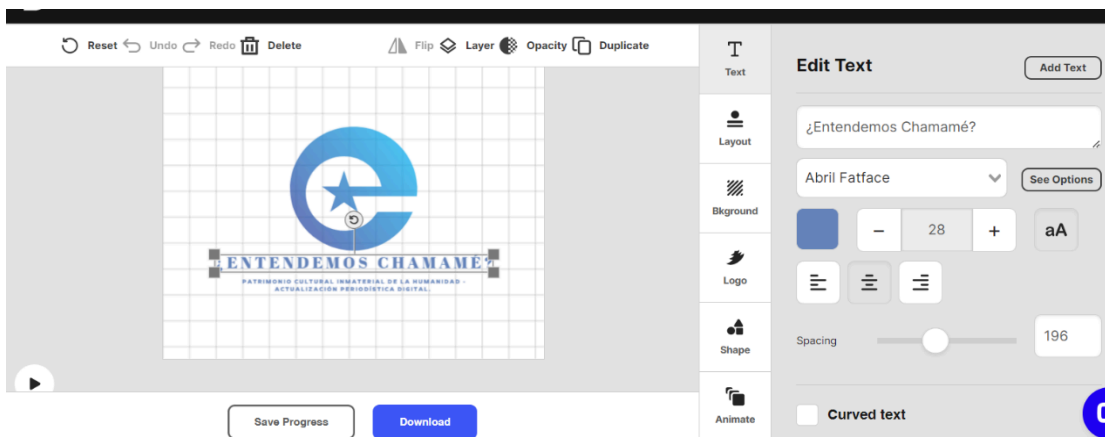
Reset Undo Redo Delete

Flip Layer Opacity Duplicate

¿ENTENDEMOS CHAMAMÉ?

PATRIMONIO CULTURAL INMATERIAL DE LA HUMANIDAD - ACTUALIZACIÓN PERIODÍSTICA DIGITAL.

Save Progress

Download

Text

Layout

Bkground

Logo

Shape

Animate

Edit Text

Add Text

¿Entendemos Chamamé?

Abril Fatface

See Options

–

28

+

aA

Spacing

196

Curved text